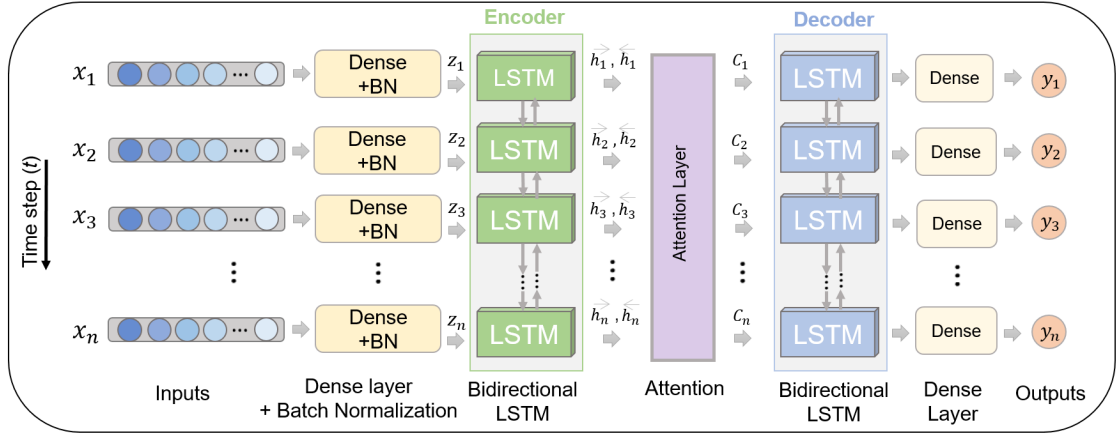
Encoder

Decoder

Time step ($t$)

$x_1$ … Dense +BN $z_1$ LSTM $\overrightarrow{h_1}, \overleftarrow{h_1}$ $C_1$ LSTM Dense $y_1$

$x_2$ … Dense +BN $z_2$ LSTM $\overrightarrow{h_2}, \overleftarrow{h_2}$ $C_2$ LSTM Dense $y_2$

$x_3$ … Dense +BN $z_3$ LSTM $\overrightarrow{h_3}, \overleftarrow{h_3}$ $C_3$ LSTM Dense $y_3$

Attention Layer

$x_n$ … Dense +BN $z_n$ LSTM $\overrightarrow{h_n}, \overleftarrow{h_n}$ $C_n$ LSTM Dense $y_n$

Inputs

Dense layer + Batch Normalization

Bidirectional LSTM

Attention

Bidirectional LSTM

Dense Layer

Outputs